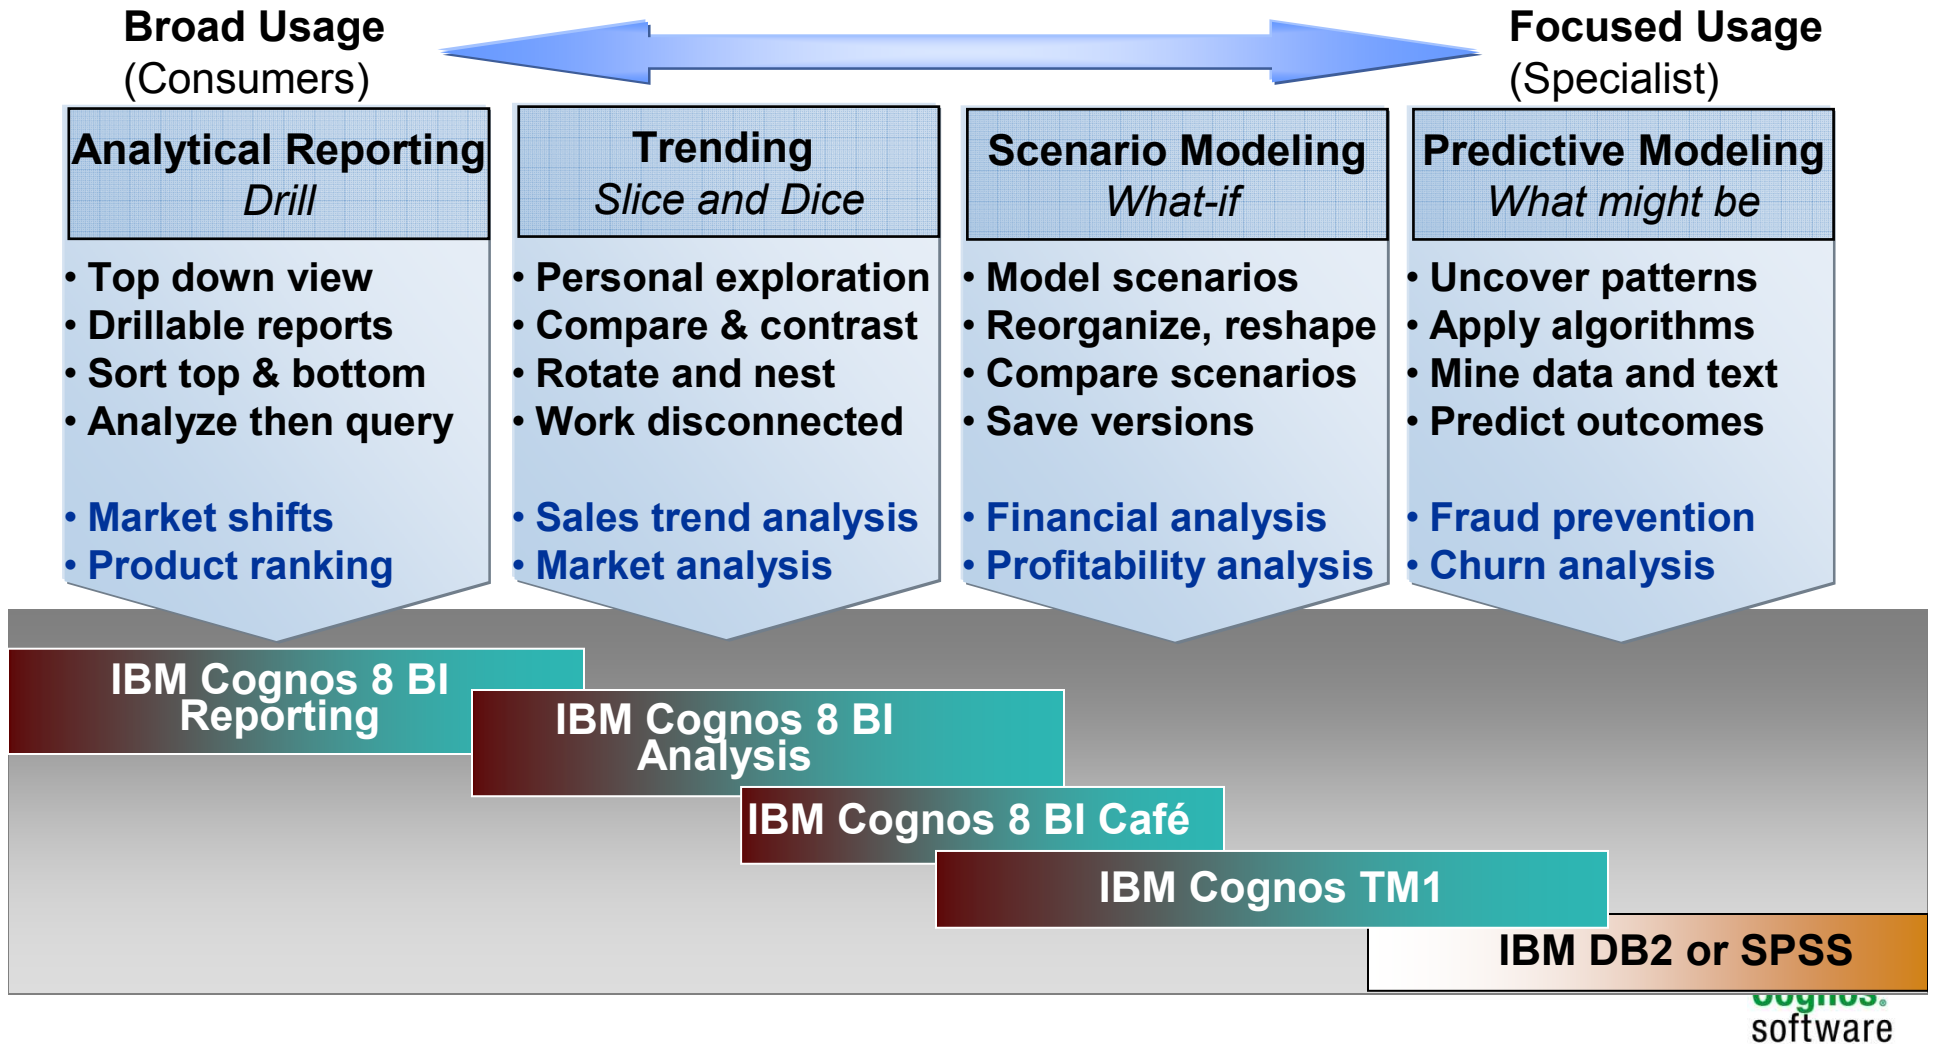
Broad Usage
(Consumers)

Focused Usage
(Specialist)

Analytical Reporting
Drill

• Top down view
• Drillable reports
• Sort top & bottom
• Analyze then query

• Market shifts
• Product ranking

Trending
Slice and Dice

• Personal exploration
• Compare & contrast
• Rotate and nest
• Work disconnected

• Sales trend analysis
• Market analysis

Scenario Modeling
What-if

• Model scenarios
• Reorganize, reshape
• Compare scenarios
• Save versions

• Financial analysis
• Profitability analysis

Predictive Modeling
What might be

• Uncover patterns
• Apply algorithms
• Mine data and text
• Predict outcomes

• Fraud prevention
• Churn analysis

IBM Cognos 8 BI Reporting

IBM Cognos 8 BI Analysis

IBM Cognos 8 BI Café

IBM Cognos TM1

IBM DB2 or SPSS

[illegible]
software